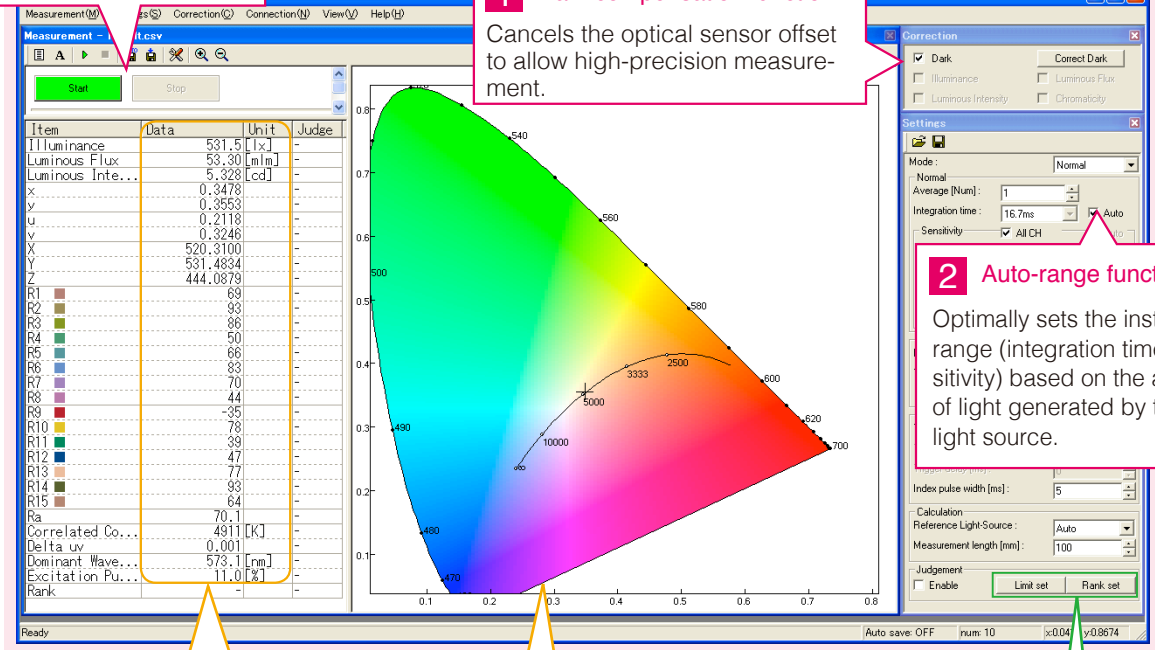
Measurement(M) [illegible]s(S) Correction(C) Connection(N) View(V) Help(H)

Measurement - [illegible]t.csv

Start Stop

| Item | Data | Unit | Judge |
|---|---|---|---|
| Illuminance | 531.5 | [lx] | - |
| Luminous Flux | 53.30 | [mlm] | - |
| Luminous Inte... | 5.328 | [cd] | - |
| x | 0.3478 | | - |
| y | 0.3553 | | - |
| u | 0.2118 | | - |
| v | 0.3246 | | - |
| X | 520.3100 | | - |
| Y | 531.4834 | | - |
| Z | 444.0879 | | - |
| R1 | 69 | | - |
| R2 | 93 | | - |
| R3 | 86 | | - |
| R4 | 50 | | - |
| R5 | 66 | | - |
| R6 | 83 | | - |
| R7 | 70 | | - |
| R8 | 44 | | - |
| R9 | -35 | | - |
| R10 | 78 | | - |
| R11 | 39 | | - |
| R12 | 47 | | - |
| R13 | 77 | | - |
| R14 | 93 | | - |
| R15 | 64 | | - |
| Ra | 70.1 | | - |
| Correlated Co... | 4911 | [K] | - |
| Delta uv | 0.001 | | - |
| Dominant Wave... | 573.1 | [nm] | - |
| Excitation Pu... | 11.0 | [%] | - |
| Rank | - | | - |

0.8 0.7 0.6 0.5 0.4 0.3 0.2 0.1
0.1 0.2 0.3 0.4 0.5 0.6 0.7 0.8
540 560 580 600 620 700 500 490 480 470
2500 3333 5000 10000

1 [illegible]
Cancels the optical sensor offset to allow high-precision measurement.

Correction
Dark Correct Dark
Illuminance Luminous Flux
Luminous Intensity Chromaticity

Settings
Mode : Normal
Normal
Average [Num] : 1
Integration time : 16.7ms Auto
Sensitivity All CH

2 Auto-range funct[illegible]
Optimally sets the inst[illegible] range (integration tim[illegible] sitivity) based on the a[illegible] of light generated by t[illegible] light source.

Index pulse width [ms] : 5
Calculation
Reference Light-Source : Auto
Measurement length [mm] : 100
Judgement
Enable Limit set Rank set

Ready Auto save: OFF num: 10 x:0.04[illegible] y:0.8674